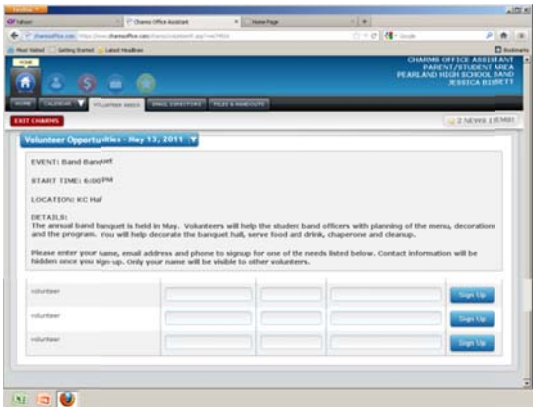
Firefox
Yahoo! | Charms Office Assistant | Home Page
www.charmsoffice.com
Most Visited | Getting Started | Latest Headlines
Bookmarks
HOME
CHARMS OFFICE ASSISTANT
PARENT/STUDENT AREA
PEARLAND HIGH SCHOOL BAND
JESSICA BIRETT
HOME | CALENDAR | VOLUNTEER AREA | EMAIL DIRECTORS | FILES & HANDOUTS
EXIT CHARMS
2 NEWS ITEMS!

Volunteer Opportunities - May 13, 2011

EVENT: Band Banquet

START TIME: 6:00PM

LOCATION: KC Hal

DETAILS:
The annual band banquet is held in May. Volunteers will help the studen band officers with planning of the menu, decoration and the program. You will help decorate the banquet hall, serve food and drink, chaperone and cleanup.

Please enter your name, email address and phone to signup for one of the needs listed below. Contact information will be hidden once you sign-up. Only your name will be visible to other volunteers.

| | | | | |
|---|---|---|---|---|
| volunteer | | | | Sign Up |
| volunteer | | | | Sign Up |
| volunteer | | | | Sign Up |